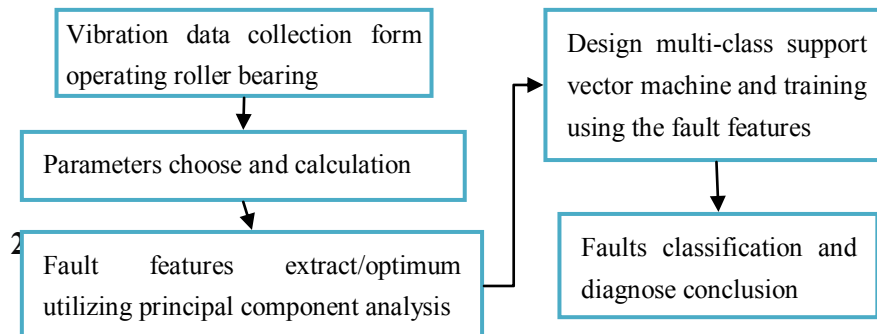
Vibration data collection form operating roller bearing

Parameters choose and calculation

2

Fault features extract/optimum utilizing principal component analysis

Design multi-class support vector machine and training using the fault features

Faults classification and diagnose conclusion